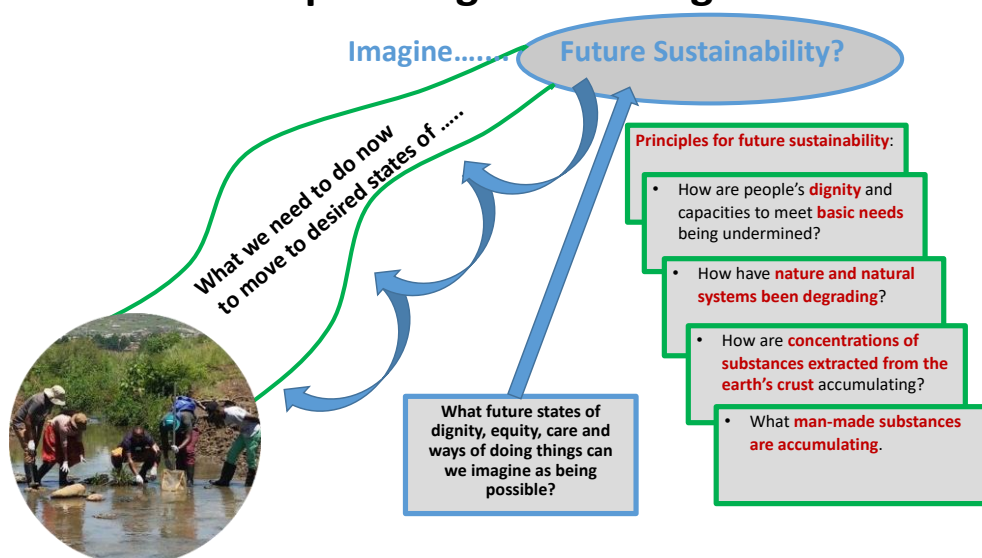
Imagine……. Future Sustainability?

What we need to do now to move to desired states of ….

Principles for future sustainability:

• How are people's dignity and capacities to meet basic needs being undermined?

• How have nature and natural systems been degrading?

• How are concentrations of substances extracted from the earth's crust accumulating?

• What man-made substances are accumulating.

What future states of dignity, equity, care and ways of doing things can we imagine as being possible?